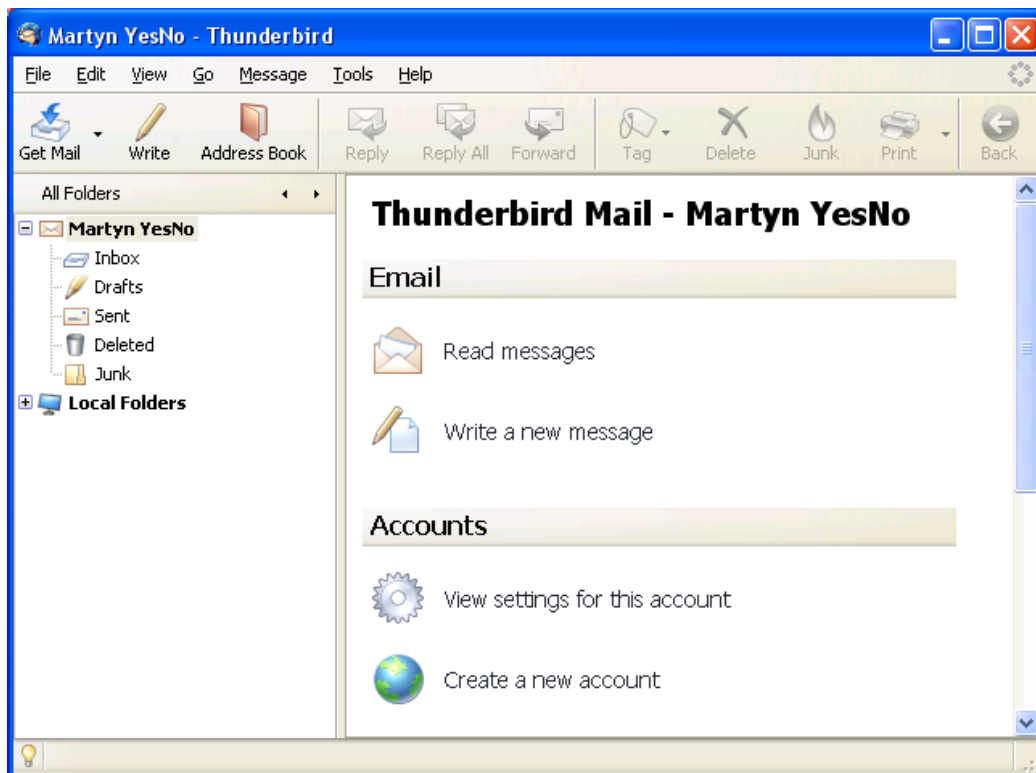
Martyn YesNo - Thunderbird

File Edit View Go Message Tools Help

Get Mail Write Address Book Reply Reply All Forward Tag Delete Junk Print Back

All Folders

Martyn YesNo
Inbox
Drafts
Sent
Deleted
Junk
Local Folders

Thunderbird Mail - Martyn YesNo

Email

Read messages

Write a new message

Accounts

View settings for this account

Create a new account